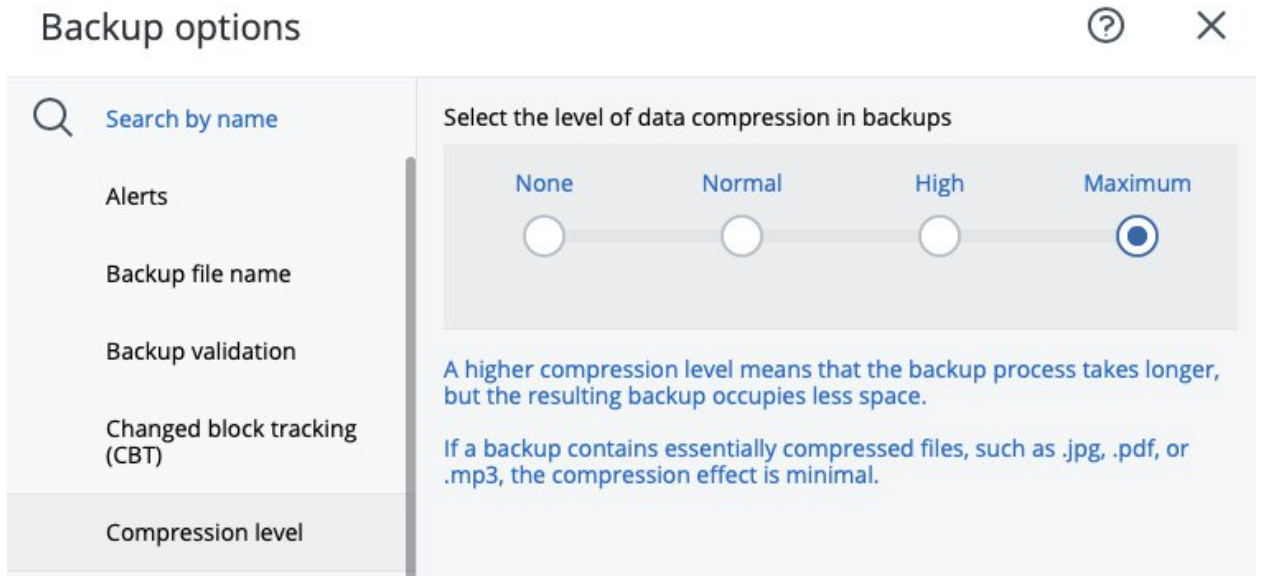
Backup options

?

×

Search by name

Alerts

Backup file name

Backup validation

Changed block tracking (CBT)

Compression level

Select the level of data compression in backups

None

Normal

High

Maximum

A higher compression level means that the backup process takes longer, but the resulting backup occupies less space.

If a backup contains essentially compressed files, such as .jpg, .pdf, or .mp3, the compression effect is minimal.